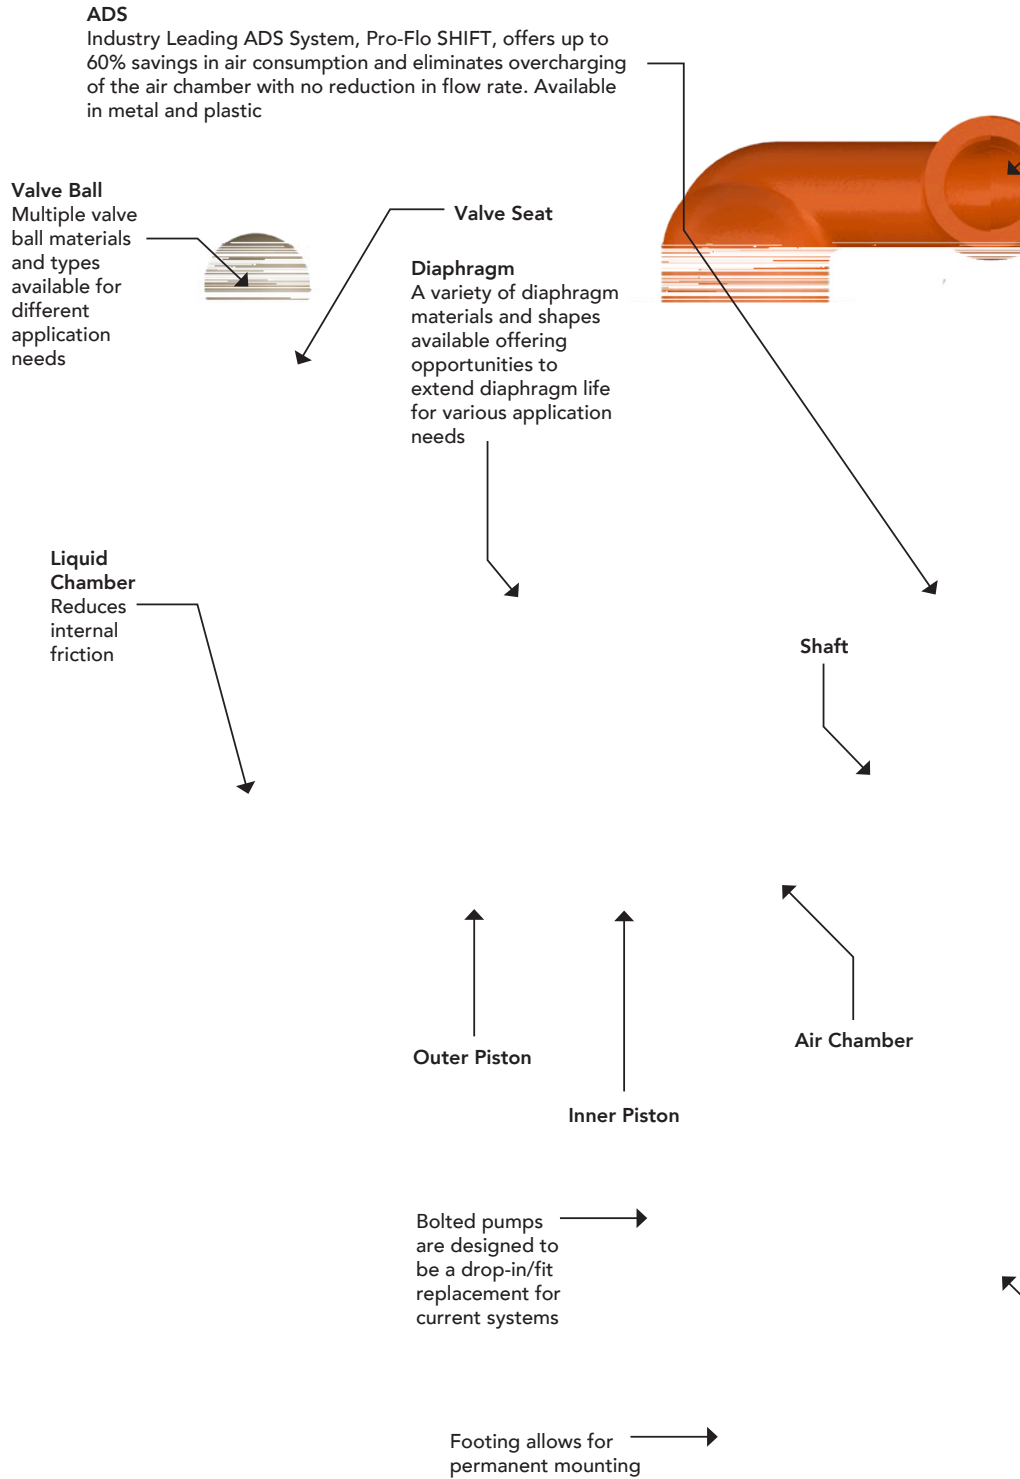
ADS
Industry Leading ADS System, Pro-Flo SHIFT, offers up to 60% savings in air consumption and eliminates overcharging of the air chamber with no reduction in flow rate. Available in metal and plastic

Valve Ball
Multiple valve ball materials and types available for different application needs

Valve Seat

Diaphragm
A variety of diaphragm materials and shapes available offering opportunities to extend diaphragm life for various application needs

Liquid Chamber
Reduces internal friction

Shaft

Outer Piston

Inner Piston

Air Chamber

Bolted pumps are designed to be a drop-in/fit replacement for current systems

Footing allows for permanent mounting